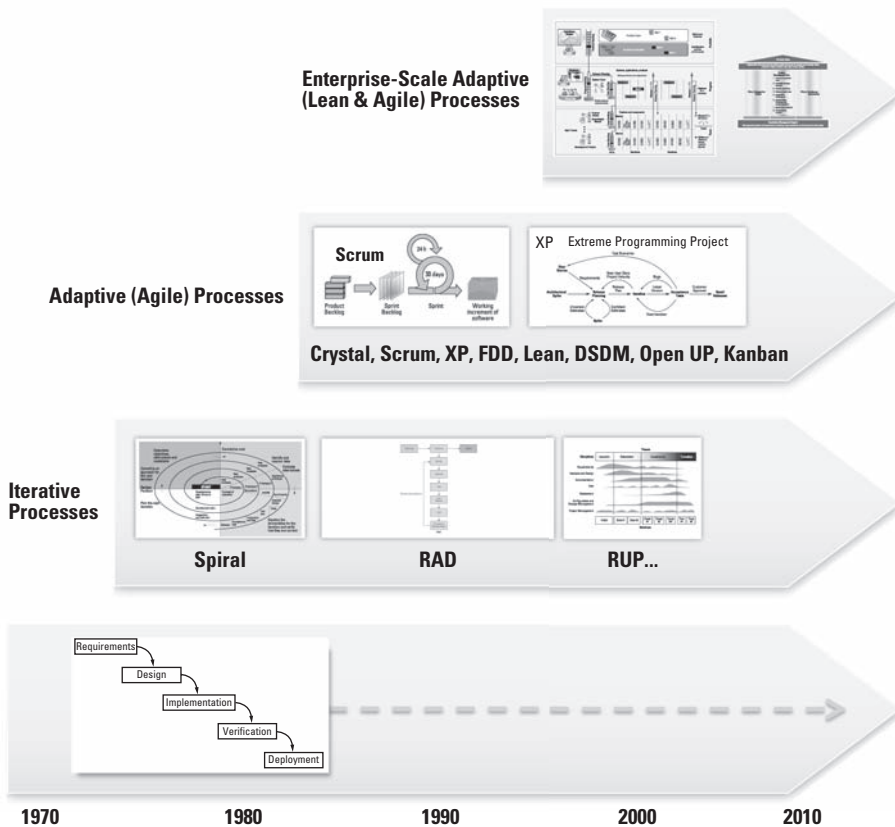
Enterprise-Scale Adaptive (Lean & Agile) Processes

Adaptive (Agile) Processes

Scrum

24 h

30 days

Product Backlog

Sprint Backlog

Sprint

Working increment of software

XP Extreme Programming Project

Crystal, Scrum, XP, FDD, Lean, DSDM, Open UP, Kanban

Iterative Processes

Spiral

RAD

RUP...

Requirements

Design

Implementation

Verification

Deployment

1970

1980

1990

2000

2010